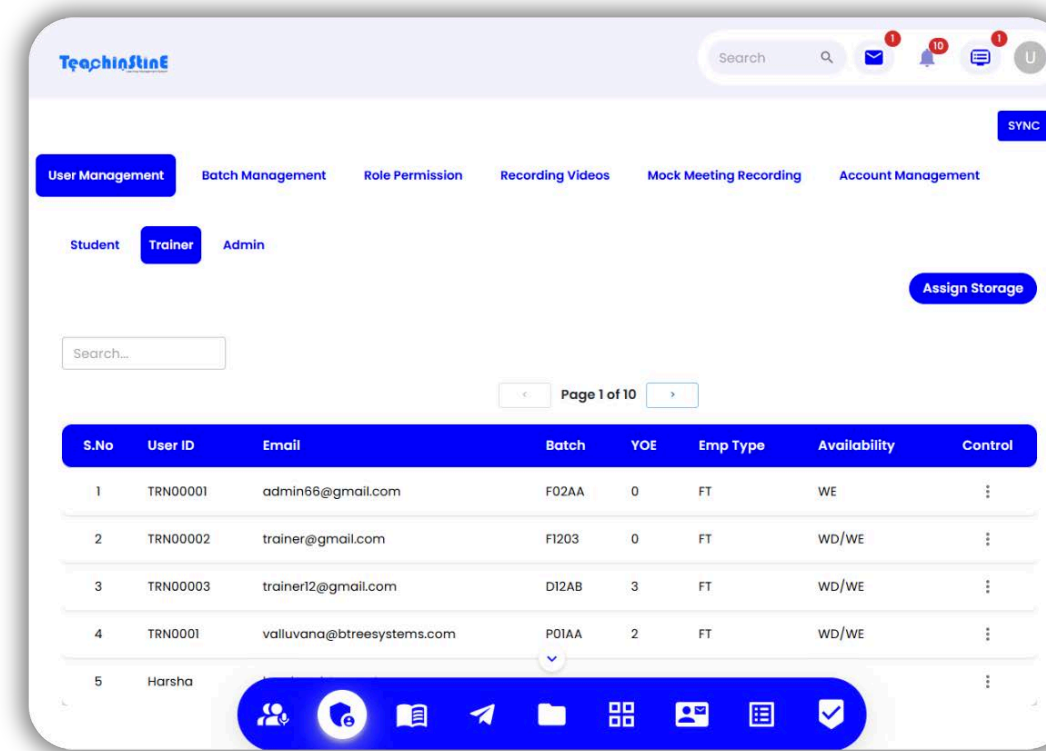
TeachinStinE

Search

1 10 1

U

SYNC

User Management Batch Management Role Permission Recording Videos Mock Meeting Recording Account Management

Student Trainer Admin

Assign Storage

Search...

Page 1 of 10

| S.No | User ID | Email | Batch | YOE | Emp Type | Availability | Control |
|---|---|---|---|---|---|---|---|
| 1 | TRN00001 | admin66@gmail.com | F02AA | 0 | FT | WE | ⋮ |
| 2 | TRN00002 | trainer@gmail.com | F1203 | 0 | FT | WD/WE | ⋮ |
| 3 | TRN00003 | trainer12@gmail.com | D12AB | 3 | FT | WD/WE | ⋮ |
| 4 | TRN0001 | valluvana@btreesystems.com | P01AA | 2 | FT | WD/WE | ⋮ |
| 5 | Harsha | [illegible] | | | | | ⋮ |